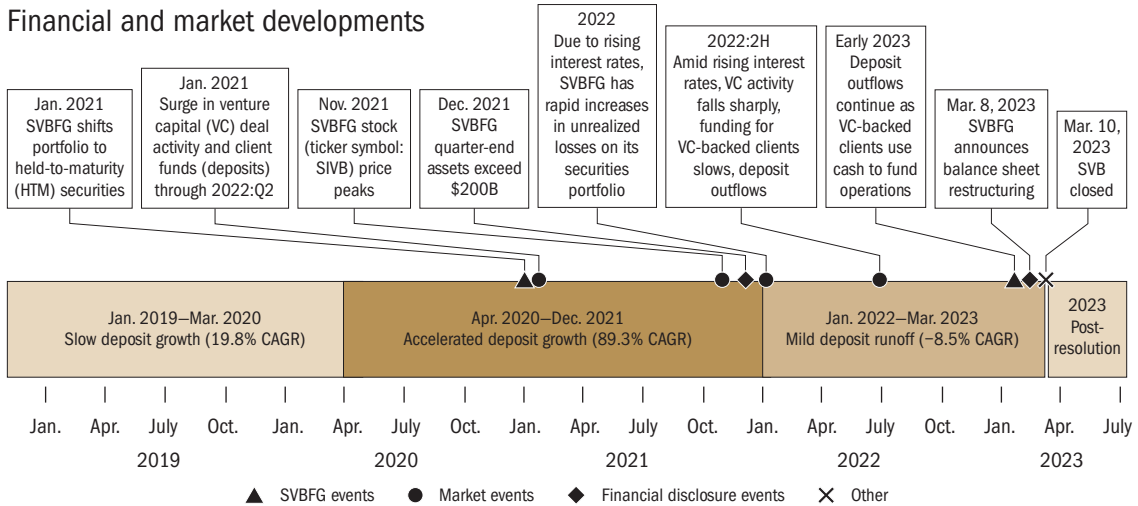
Financial and market developments

Jan. 2021 SVBFG shifts portfolio to held-to-maturity (HTM) securities

Jan. 2021 Surge in venture capital (VC) deal activity and client funds (deposits) through 2022:Q2

Nov. 2021 SVBFG stock (ticker symbol: SIVB) price peaks

Dec. 2021 SVBFG quarter-end assets exceed \$200B

2022 Due to rising interest rates, SVBFG has rapid increases in unrealized losses on its securities portfolio

2022:2H Amid rising interest rates, VC activity falls sharply, funding for VC-backed clients slows, deposit outflows

Early 2023 Deposit outflows continue as VC-backed clients use cash to fund operations

Mar. 8, 2023 SVBFG announces balance sheet restructuring

Mar. 10, 2023 SVB closed

Jan. 2019—Mar. 2020 Slow deposit growth (19.8% CAGR)

Apr. 2020—Dec. 2021 Accelerated deposit growth (89.3% CAGR)

Jan. 2022—Mar. 2023 Mild deposit runoff (−8.5% CAGR)

2023 Post-resolution

Jan. Apr. July Oct. Jan. Apr. July Oct. Jan. Apr. July Oct. Jan. Apr. July Oct. Jan. Apr. July

2019 2020 2021 2022 2023

SVBFG events Market events Financial disclosure events Other